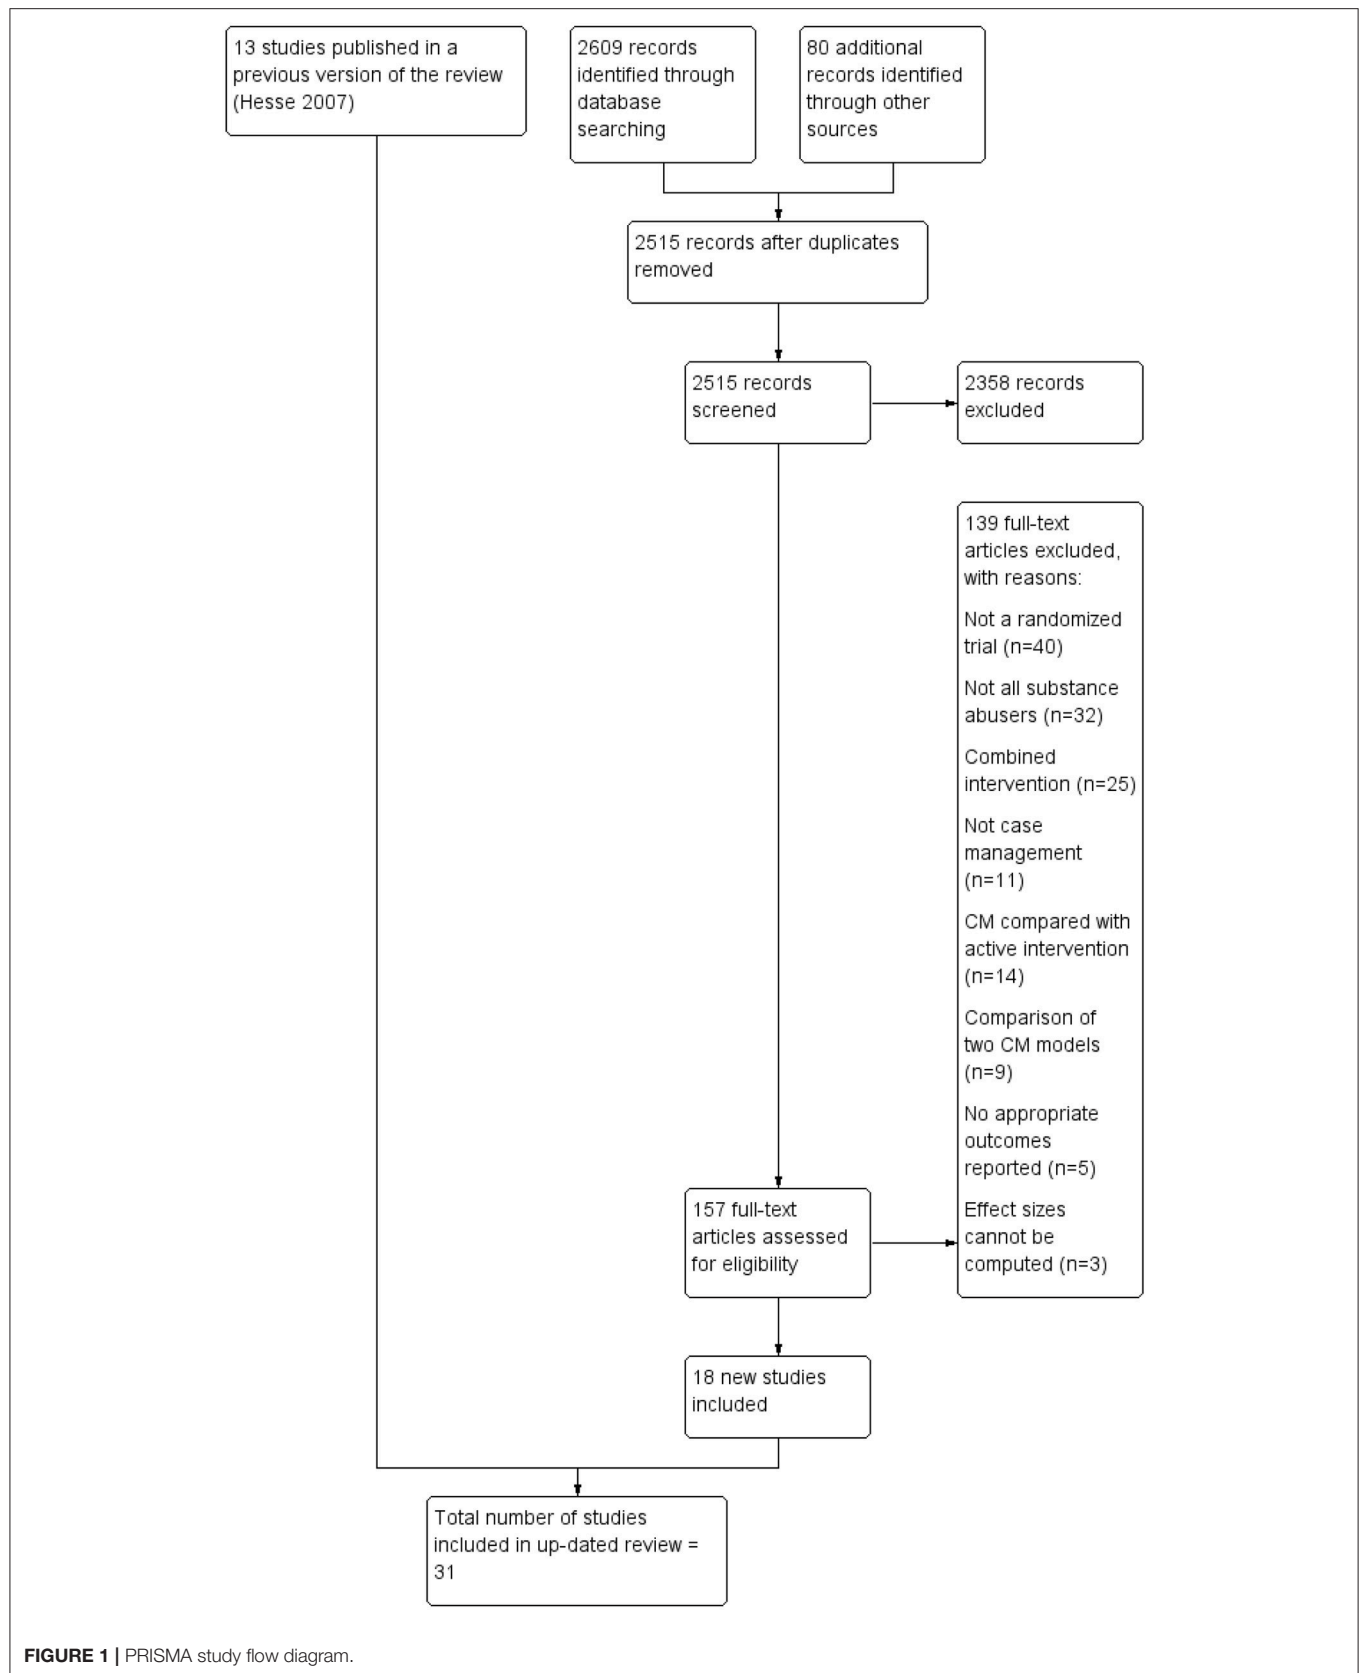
13 studies published in a previous version of the review (Hesse 2007)

2609 records identified through database searching

80 additional records identified through other sources

2515 records after duplicates removed

2515 records screened

2358 records excluded

139 full-text articles excluded, with reasons:

Not a randomized trial (n=40)

Not all substance abusers (n=32)

Combined intervention (n=25)

Not case management (n=11)

CM compared with active intervention (n=14)

Comparison of two CM models (n=9)

No appropriate outcomes reported (n=5)

Effect sizes cannot be computed (n=3)

157 full-text articles assessed for eligibility

18 new studies included

Total number of studies included in up-dated review = 31

FIGURE 1 | PRISMA study flow diagram.